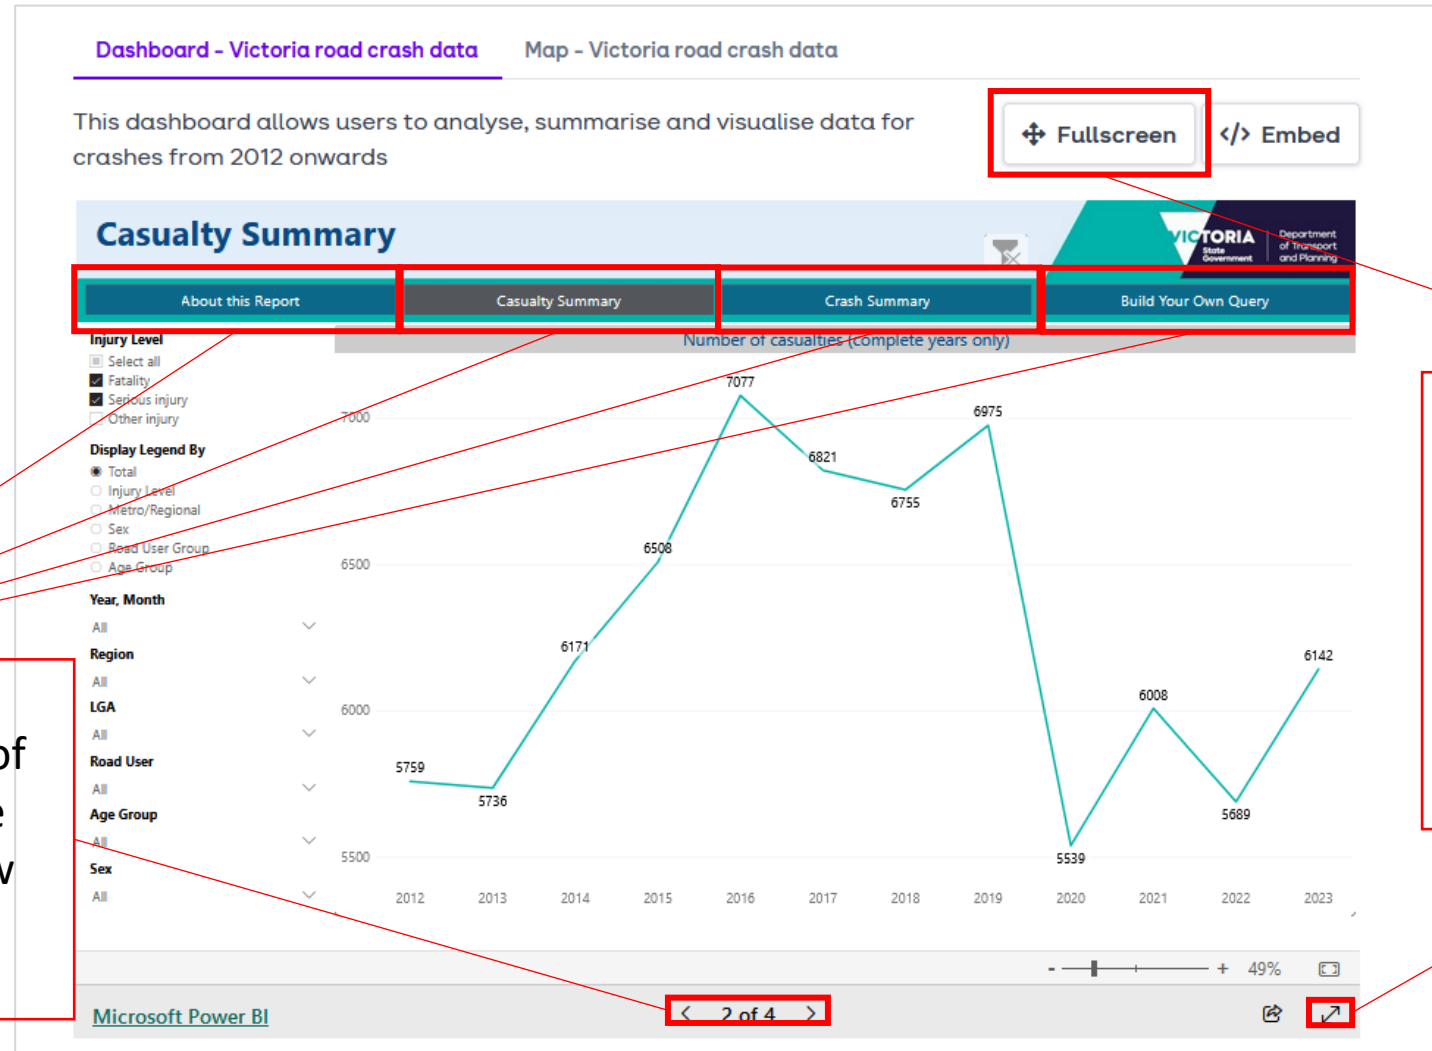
Dashboard - Victoria road crash data
Map - Victoria road crash data

This dashboard allows users to analyse, summarise and visualise data for crashes from 2012 onwards

Fullscreen
</> Embed

Casualty Summary

VICTORIA State Government
Department of Transport and Planning

About this Report
Casualty Summary
Crash Summary
Build Your Own Query

Injury Level
Select all
Fatality
Serious injury
Other injury

Display Legend By
Total
Injury Level
Metro/Regional
Sex
Road User Group
Age Group

Year, Month
All
Region
All
LGA
All
Road User
All
Age Group
All
Sex
All

Number of casualties (complete years only)

7000
6500
6000
5500

5759
5736
6171
6508
7077
6821
6755
6975
5539
6008
5689
6142

2012
2013
2014
2015
2016
2017
2018
2019
2020
2021
2022
2023

- + 49%

Microsoft Power BI
< 2 of 4 >

of
e
v